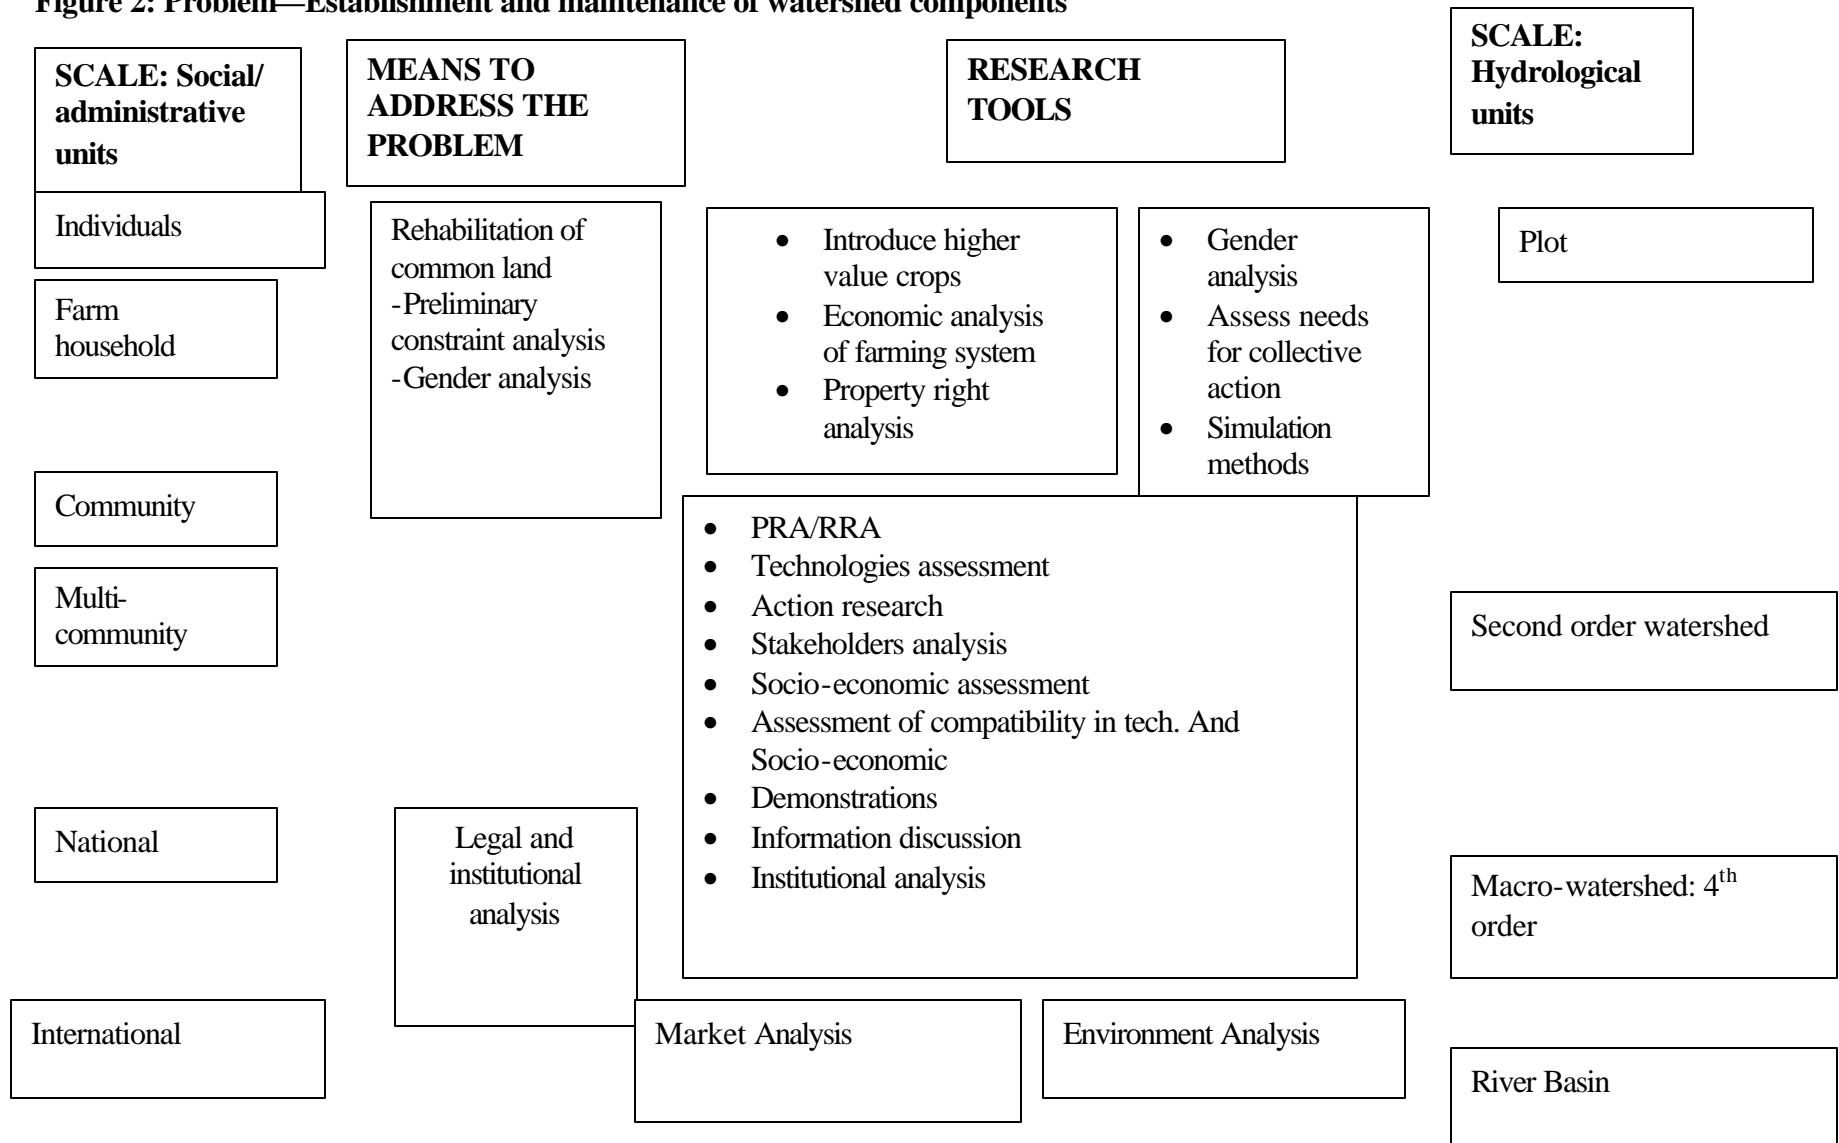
Figure 2: Problem—Establishment and maintenance of watershed components

SCALE: Social/ administrative units

MEANS TO ADDRESS THE PROBLEM

RESEARCH TOOLS

SCALE: Hydrological units

Individuals

Farm household

Community

Multi-community

National

International

Rehabilitation of common land
-Preliminary constraint analysis
-Gender analysis

- Introduce higher value crops
- Economic analysis of farming system
- Property right analysis

- Gender analysis
- Assess needs for collective action
- Simulation methods

- PRA/RRA
- Technologies assessment
- Action research
- Stakeholders analysis
- Socio-economic assessment
- Assessment of compatibility in tech. And Socio-economic
- Demonstrations
- Information discussion
- Institutional analysis

Legal and institutional analysis

Market Analysis

Environment Analysis

Plot

Second order watershed

Macro-watershed: $4^{th}$ order

River Basin